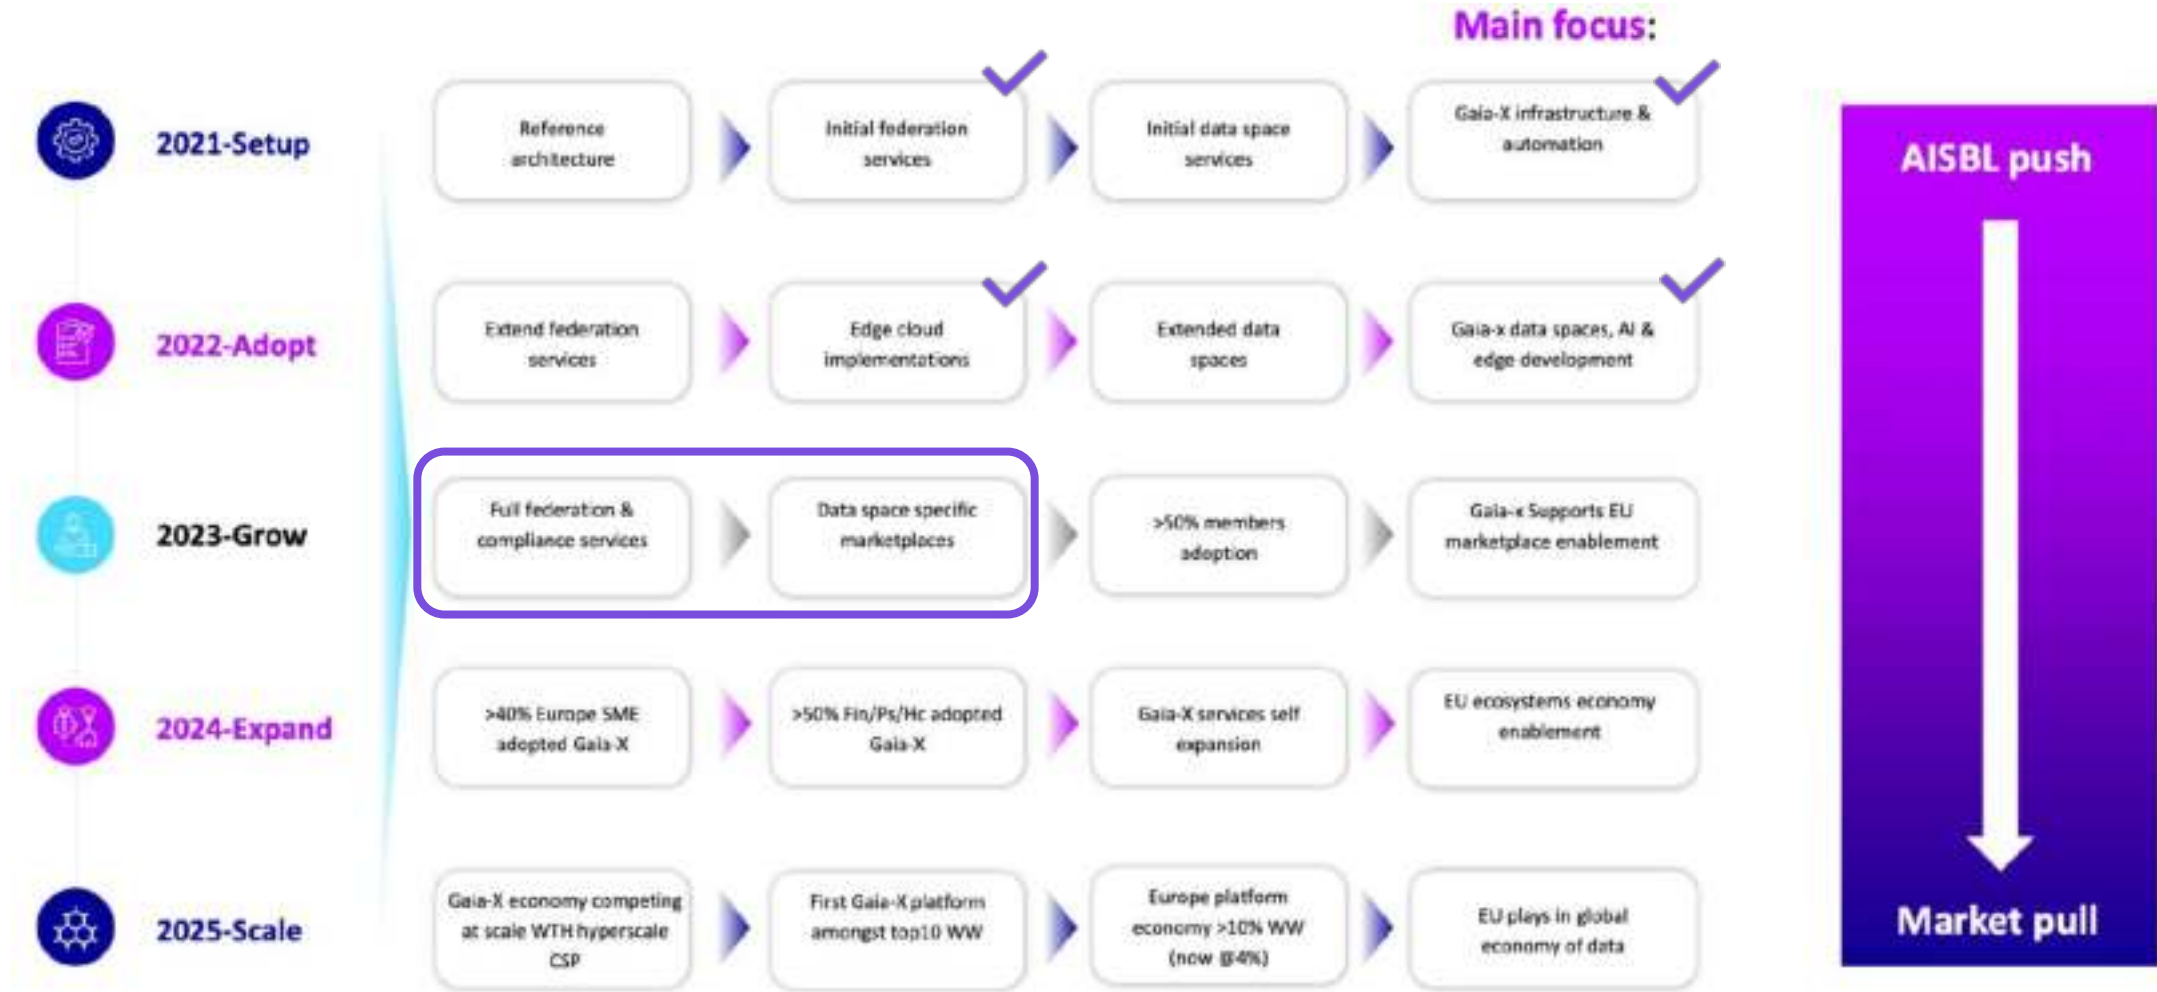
Main focus:

2021-Setup

Reference architecture

Initial federation services

Initial data space services

Gaia-X infrastructure & automation

2022-Adopt

Extend federation services

Edge cloud implementations

Extended data spaces

Gaia-x data spaces, AI & edge development

2023-Grow

Full federation & compliance services

Data space specific marketplaces

>50% members adoption

Gaia-x Supports EU marketplace enablement

2024-Expand

>40% Europe SME adopted Gaia-X

>50% Fin/Ps/Hc adopted Gaia-X

Gaia-X services self expansion

EU ecosystems economy enablement

2025-Scale

Gaia-X economy competing at scale WTH hyperscale CSP

First Gaia-X platform amongst top10 WW

Europe platform economy >10% WW (now @4%)

EU plays in global economy of data

AISBL push

Market pull